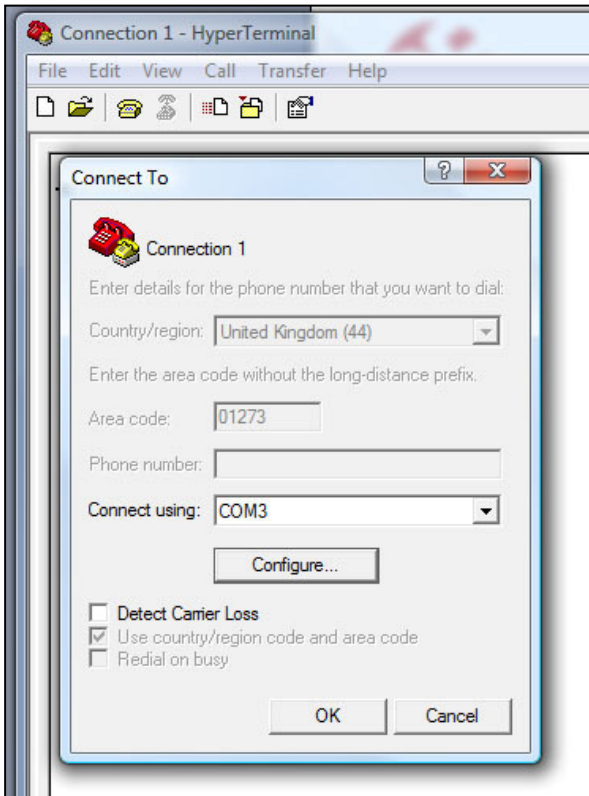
Connection 1 - HyperTerminal

File Edit View Call Transfer Help

Connect To

?

X

Connection 1

Enter details for the phone number that you want to dial:

Country/region: United Kingdom (44)

Enter the area code without the long-distance prefix.

Area code: 01273

Phone number:

Connect using: COM3

Configure...

Detect Carrier Loss

Use country/region code and area code

Redial on busy

OK

Cancel